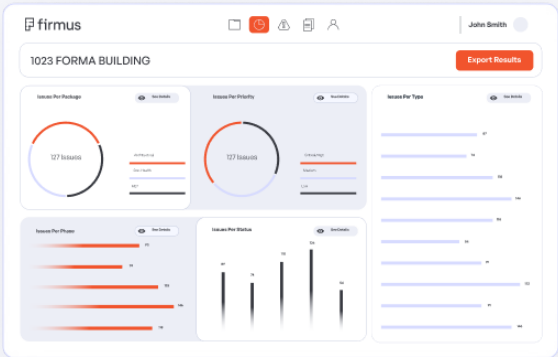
firmus

John Smith

1023 FORMA BUILDING

Export Results

Issues Per Package

View Details

127 Issues

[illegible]

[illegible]

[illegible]

Issues Per Priority

View Details

127 Issues

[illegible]

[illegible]

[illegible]

Issues Per Type

View Details

Issues Per Phase

View Details

Issues Per Status

View Details